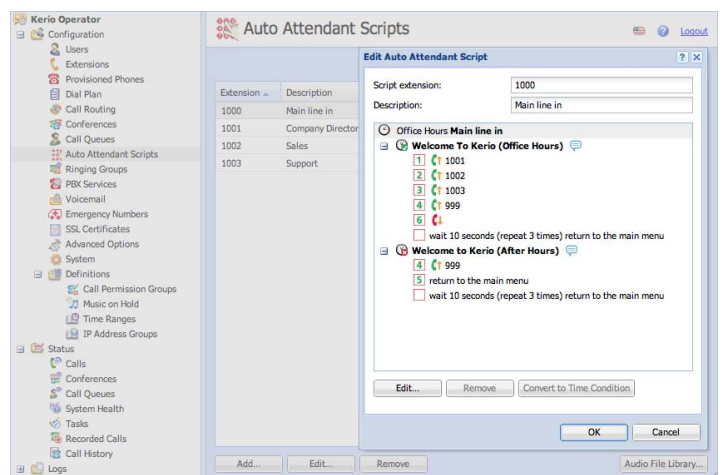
Kerio Operator
Configuration
Users
Extensions
Provisioned Phones
Dial Plan
Call Routing
Conferences
Call Queues
Auto Attendant Scripts
Ringing Groups
PBX Services
Voicemail
Emergency Numbers
SSL Certificates
Advanced Options
System
Definitions
Call Permission Groups
Music on Hold
Time Ranges
IP Address Groups
Status
Calls
Conferences
Call Queues
System Health
Tasks
Recorded Calls
Call History
Logs

Auto Attendant Scripts

Logout

| Extension | Description |
|---|---|
| 1000 | Main line in |
| 1001 | Company Director |
| 1002 | Sales |
| 1003 | Support |

Add... Edit... Remove Audio File Library...

Edit Auto Attendant Script ? X

Script extension: 1000
Description: Main line in

Office Hours Main line in
Welcome To Kerio (Office Hours)
1 1001
2 1002
3 1003
4 999
6
wait 10 seconds (repeat 3 times) return to the main menu
Welcome to Kerio (After Hours)
4 999
5 return to the main menu
wait 10 seconds (repeat 3 times) return to the main menu

Edit... Remove Convert to Time Condition

OK Cancel